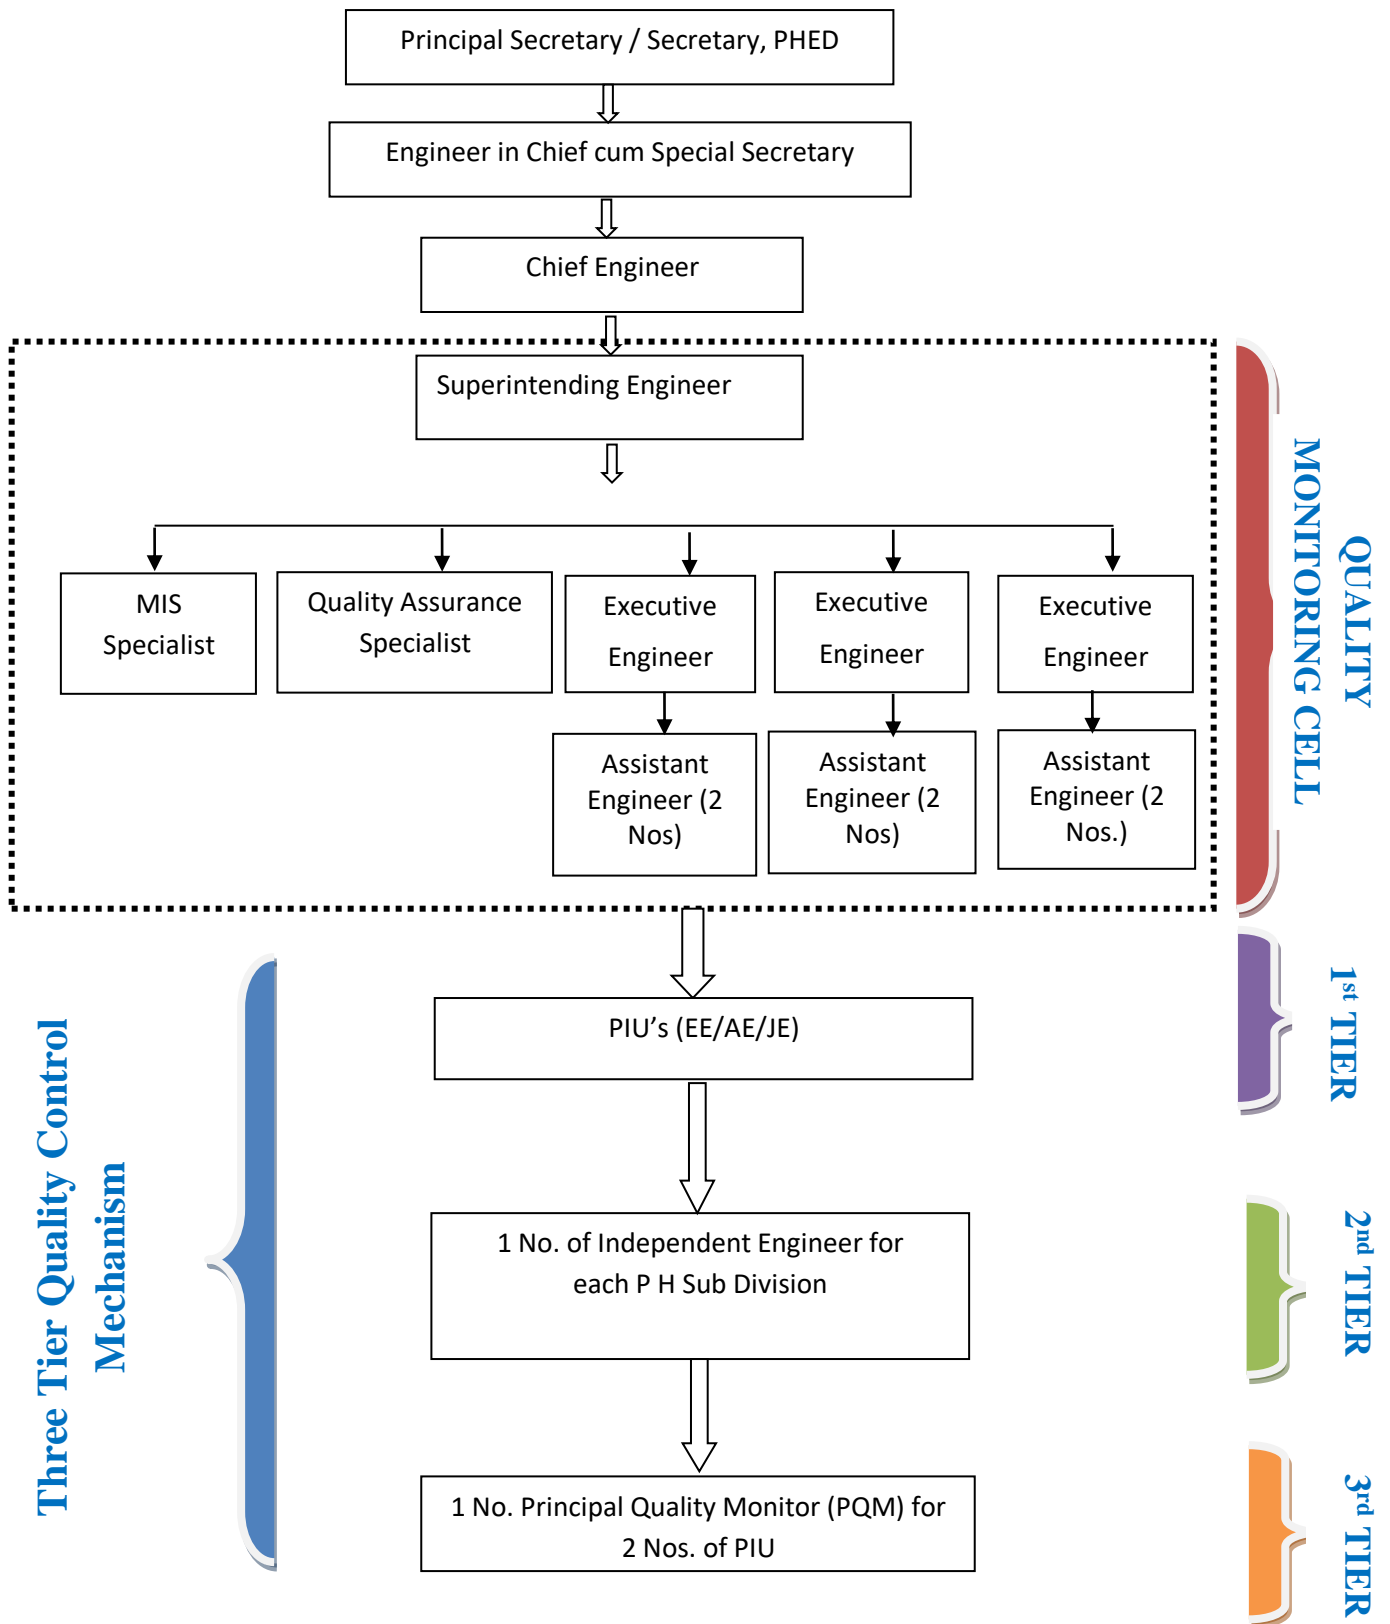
Principal Secretary / Secretary, PHED

Engineer in Chief cum Special Secretary

Chief Engineer

Superintending Engineer

MIS Specialist

Quality Assurance Specialist

Executive Engineer

Executive Engineer

Executive Engineer

Assistant Engineer (2 Nos)

Assistant Engineer (2 Nos)

Assistant Engineer (2 Nos.)

QUALITY MONITORING CELL

PIU's (EE/AE/JE)

1 No. of Independent Engineer for each P H Sub Division

1 No. Principal Quality Monitor (PQM) for 2 Nos. of PIU

Three Tier Quality Control Mechanism

$1^{st}$ TIER

$2^{nd}$ TIER

$3^{rd}$ TIER